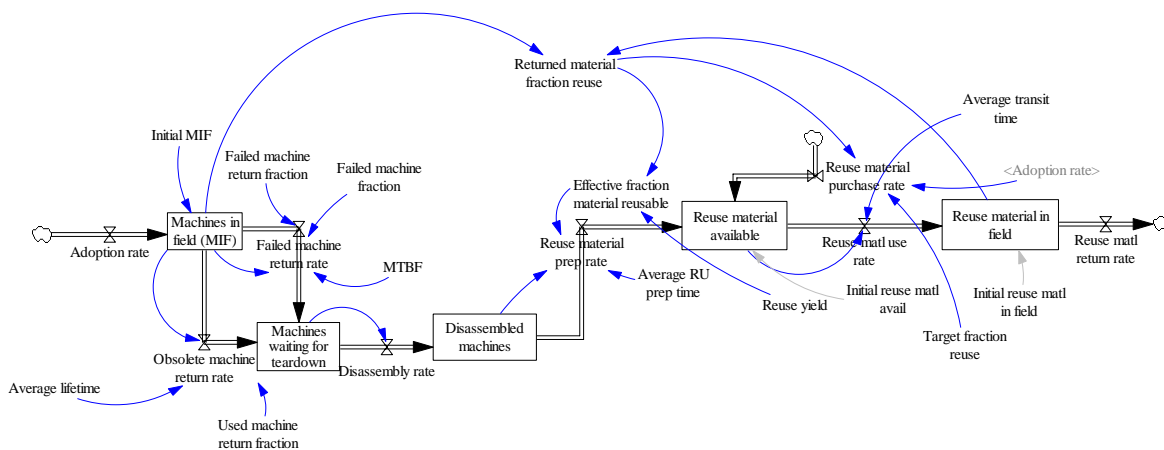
Returned material fraction reuse

Average transit time

Initial MIF

Failed machine return fraction

Failed machine fraction

Effective fraction material reusable

Reuse material purchase rate

<Adoption rate>

Machines in field (MIF)

Adoption rate

Failed machine return rate

MTBF

Reuse material prep rate

Reuse material available

Reuse matl use rate

Reuse material in field

Reuse matl return rate

Average RU prep time

Initial reuse matl avail

Initial reuse matl in field

Reuse yield

Machines waiting for teardown

Disassembled machines

Target fraction reuse

Obsolete machine return rate

Disassembly rate

Average lifetime

Used machine return fraction